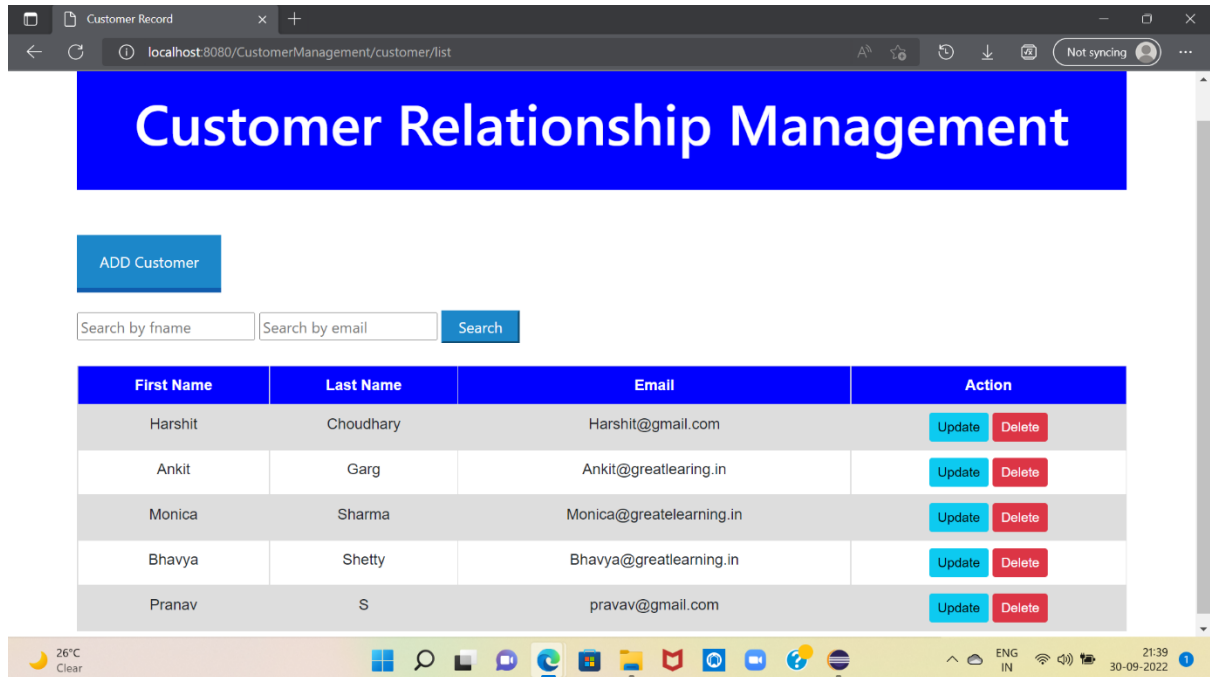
Customer Record

localhost:8080/CustomerManagement/customer/list

Not syncing

Customer Relationship Management

ADD Customer

Search by fname
Search by email
Search

| First Name | Last Name | Email | Action |
|---|---|---|---|
| Harshit | Choudhary | Harshit@gmail.com | Update Delete |
| Ankit | Garg | Ankit@greatlearing.in | Update Delete |
| Monica | Sharma | Monica@greatelearning.in | Update Delete |
| Bhavya | Shetty | Bhavya@greatlearning.in | Update Delete |
| Pranav | S | pravav@gmail.com | Update Delete |

26°C
Clear

ENG
IN

21:39
30-09-2022

1